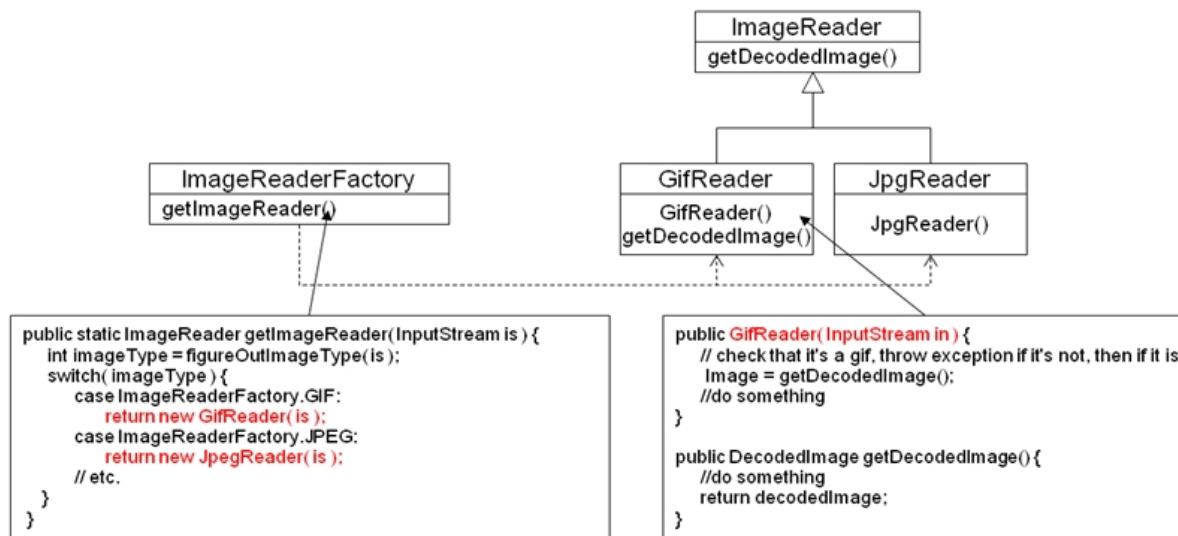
ImageReader
getDecodedImage()

ImageReaderFactory
getImageReader()

GifReader
GifReader()
getDecodedImage()

JpgReader
JpgReader()

public static ImageReader getImageReader( InputStream is ) {
int imageType = figureOutImageType( is );
switch( imageType ) {
case ImageReaderFactory.GIF:
return new GifReader( is );
case ImageReaderFactory.JPEG:
return new JpegReader( is );
// etc.
}
}

public GifReader( InputStream in ) {
// check that it's a gif, throw exception if it's not, then if it is
Image = getDecodedImage();
//do something
}

public DecodedImage getDecodedImage() {
//do something
return decodedImage;
}